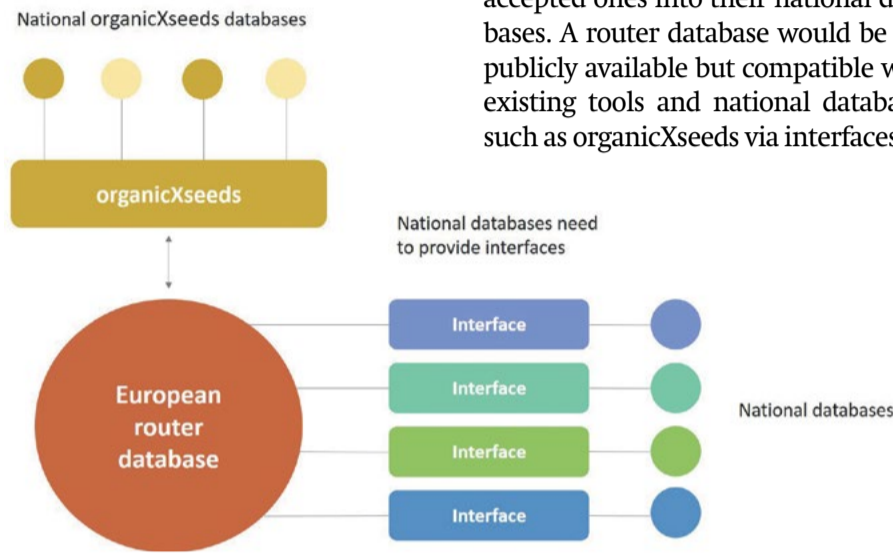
National organicXseeds databases

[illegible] accepted ones into their national d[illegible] bases. A router database would be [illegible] publicly available but compatible w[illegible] existing tools and national databa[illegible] such as organicXseeds via interfaces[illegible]

organicXseeds

National databases need to provide interfaces

European router database

Interface

Interface

Interface

Interface

National databases